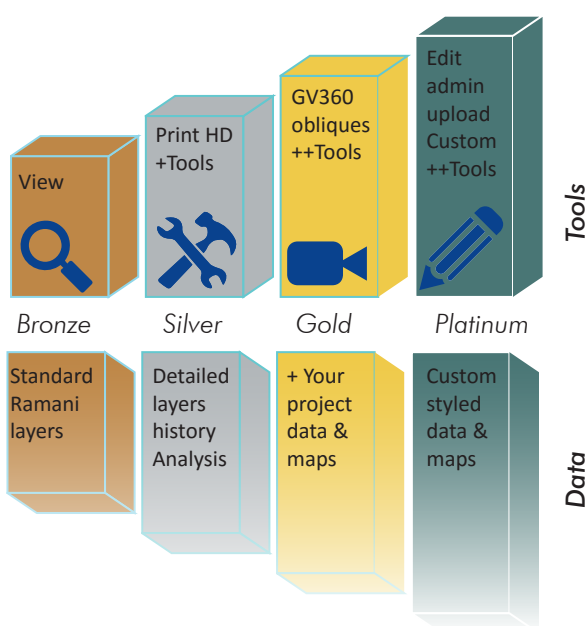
View

Print HD
+Tools

GV360
obliques
++Tools

Edit
admin
upload
Custom
++Tools

Tools

Bronze

Silver

Gold

Platinum

Standard
Ramani
layers

Detailed
layers
history
Analysis

+ Your
project
data &
maps

Custom
styled
data &
maps

Data